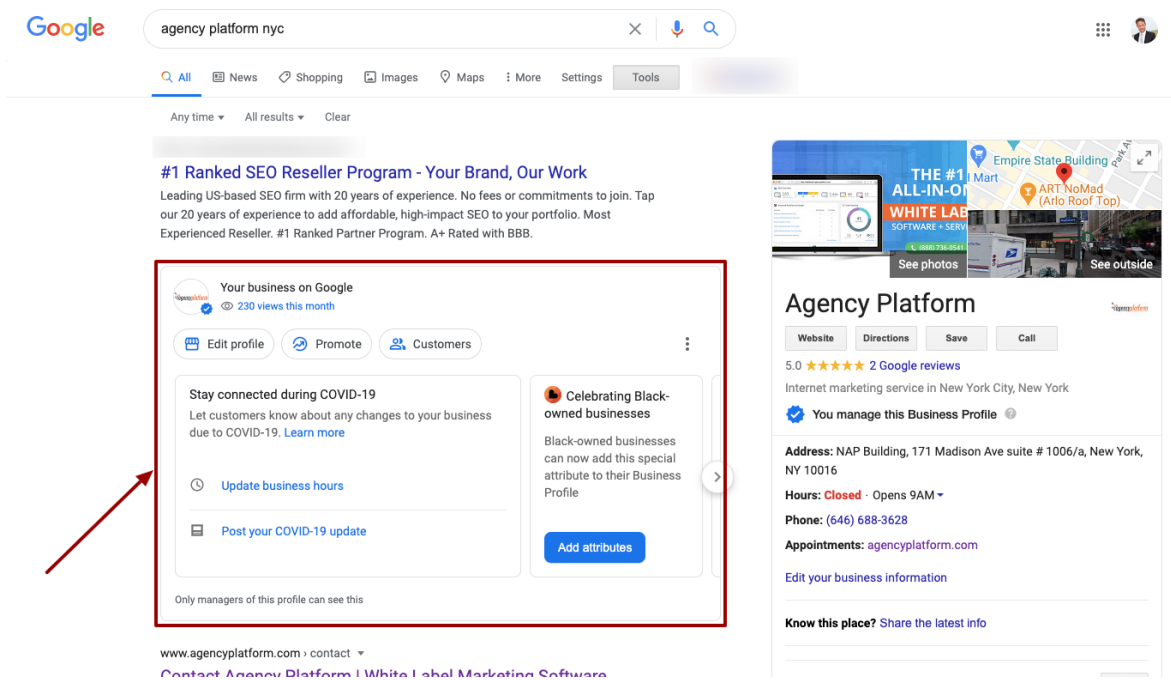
Google

agency platform nyc

All News Shopping Images Maps More Settings Tools

Any time ▾ All results ▾ Clear

#1 Ranked SEO Reseller Program - Your Brand, Our Work

Leading US-based SEO firm with 20 years of experience. No fees or commitments to join. Tap our 20 years of experience to add affordable, high-impact SEO to your portfolio. Most Experienced Reseller. #1 Ranked Partner Program. A+ Rated with BBB.

Your business on Google
230 views this month

Edit profile Promote Customers

Stay connected during COVID-19
Let customers know about any changes to your business due to COVID-19. Learn more

Update business hours

Post your COVID-19 update

Celebrating Black-owned businesses
Black-owned businesses can now add this special attribute to their Business Profile

Add attributes

Only managers of this profile can see this

www.agencyplatform.com › contact ▾

Contact Agency Platform | White Label Marketing Software

THE #1 ALL-IN-O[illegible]
WHITE LAB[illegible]
SOFTWARE + SERV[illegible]

Empire State Building
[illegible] Mart
ART NoMad (Arlo Roof Top)
Park A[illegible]

See photos See outside

Agency Platform

Website Directions Save Call

5.0 ★★★★★ 2 Google reviews
Internet marketing service in New York City, New York

You manage this Business Profile

Address: NAP Building, 171 Madison Ave suite # 1006/a, New York, NY 10016
Hours: Closed · Opens 9AM ▾
Phone: (646) 688-3628
Appointments: agencyplatform.com

Edit your business information

Know this place? Share the latest info